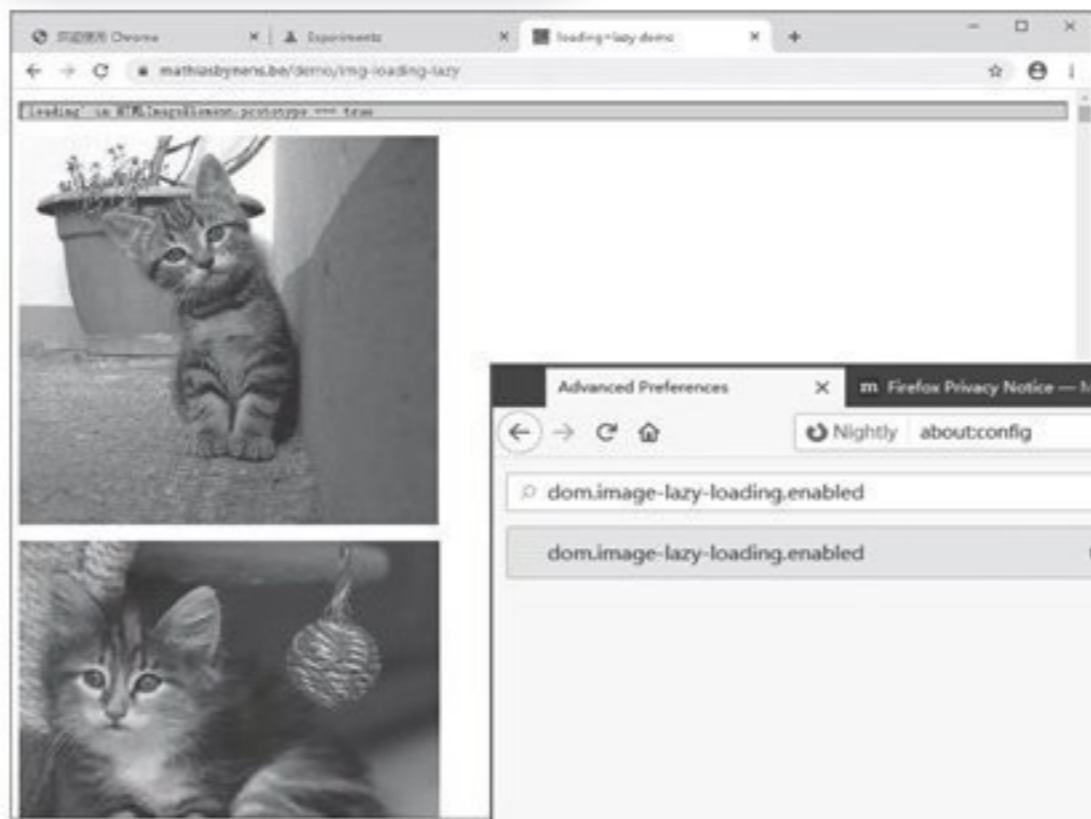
欢迎使用 Chrome

Experiments

loading=lazy demo

mathiasbynens.be/demo/img-loading-lazy

'loading' in HTMLImageElement.prototype === true

Advanced Preferences

Firefox Privacy Notice — M

Nightly

about:config

dom.image-lazy-loading.enabled

dom.image-lazy-loading.enabled